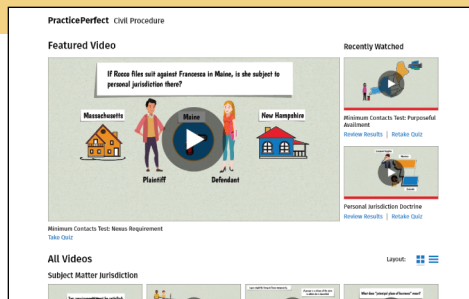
PracticePerfect Civil Procedure

Featured Video

If Rocco files suit against Francesca in Maine, is she subject to personal jurisdiction there?

Massachusetts

Maine

New Hampshire

Plaintiff

Defendant

Minimum Contacts Test: Nexus Requirement
Take Quiz

Recently Watched

Minimum Contacts Test: Purposeful Availment
Review Results | Retake Quiz

Personal Jurisdiction Doctrine
Review Results | Retake Quiz

All Videos

Layout:

Subject Matter Jurisdiction

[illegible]

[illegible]

What does "principal place of business" mean?